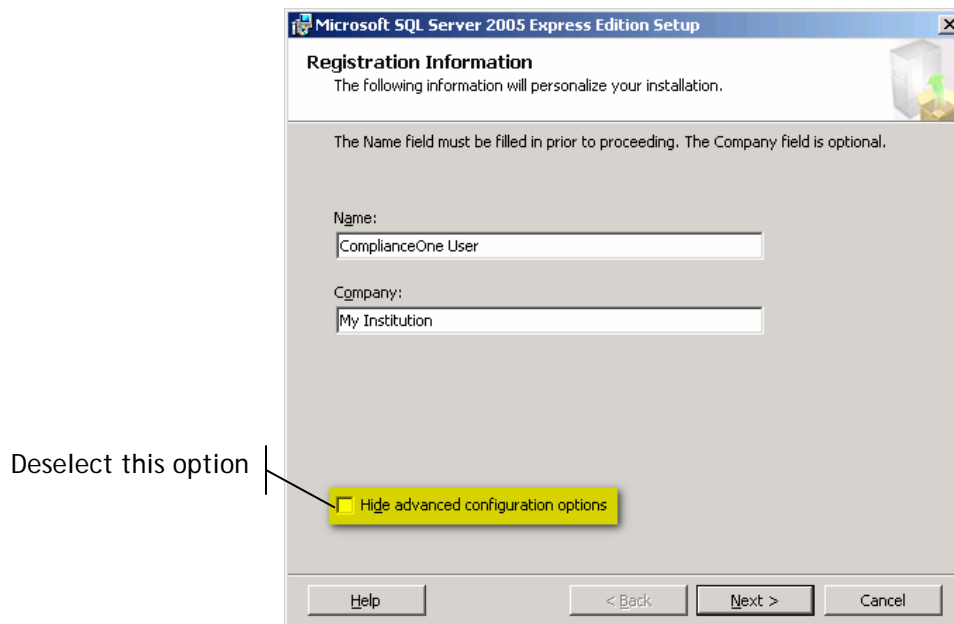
Microsoft SQL Server 2005 Express Edition Setup

Registration Information
The following information will personalize your installation.

The Name field must be filled in prior to proceeding. The Company field is optional.

Name:
ComplianceOne User

Company:
My Institution

Deselect this option

Hide advanced configuration options

Help
< Back
Next >
Cancel